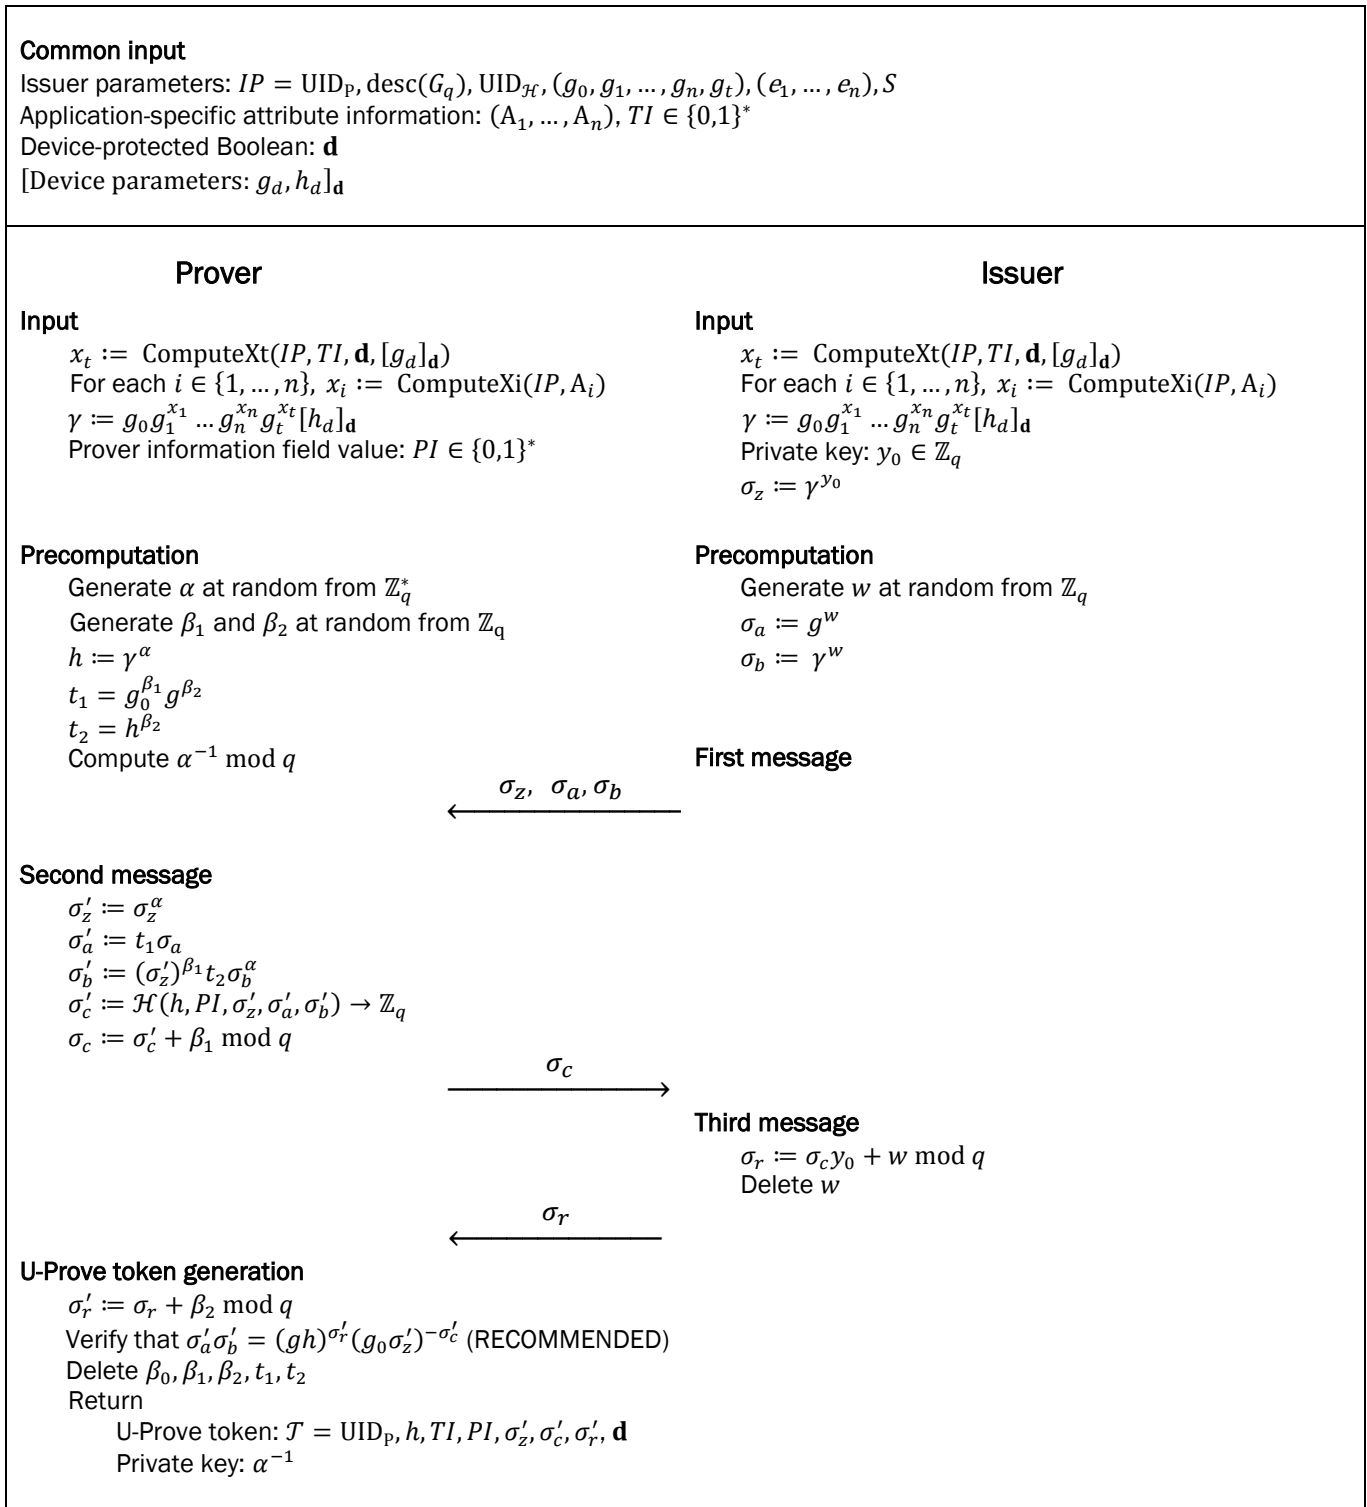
Common input
Issuer parameters: $IP = \mathrm{UID}_{\mathrm{P}}, \mathrm{desc}(G_q), \mathrm{UID}_{\mathcal{H}}, (g_0, g_1, \dots, g_n, g_t), (e_1, \dots, e_n), S$
Application-specific attribute information: $(\mathrm{A}_1, \dots, \mathrm{A}_n)$, $TI \in \{0,1\}^*$
Device-protected Boolean: $\mathbf{d}$
$[\text{Device parameters: } g_d, h_d]_{\mathbf{d}}$

Prover

Input
$x_t :=$ ComputeXt$(IP, TI, \mathbf{d}, [g_d]_{\mathbf{d}})$
For each $i \in \{1, \dots, n\}$, $x_i :=$ ComputeXi$(IP, \mathrm{A}_i)$
$\gamma := g_0 g_1^{x_1} \dots g_n^{x_n} g_t^{x_t} [h_d]_{\mathbf{d}}$
Prover information field value: $PI \in \{0,1\}^*$

Precomputation
Generate $\alpha$ at random from $\mathbb{Z}_q^*$
Generate $\beta_1$ and $\beta_2$ at random from $\mathbb{Z}_q$
$h := \gamma^\alpha$
$t_1 = g_0^{\beta_1} g^{\beta_2}$
$t_2 = h^{\beta_2}$
Compute $\alpha^{-1} \bmod q$

Issuer

Input
$x_t :=$ ComputeXt$(IP, TI, \mathbf{d}, [g_d]_{\mathbf{d}})$
For each $i \in \{1, \dots, n\}$, $x_i :=$ ComputeXi$(IP, \mathrm{A}_i)$
$\gamma := g_0 g_1^{x_1} \dots g_n^{x_n} g_t^{x_t} [h_d]_{\mathbf{d}}$
Private key: $y_0 \in \mathbb{Z}_q$
$\sigma_z := \gamma^{y_0}$

Precomputation
Generate $w$ at random from $\mathbb{Z}_q$
$\sigma_a := g^w$
$\sigma_b := \gamma^w$

First message

$\sigma_z, \sigma_a, \sigma_b$

Second message
$\sigma_z' := \sigma_z^\alpha$
$\sigma_a' := t_1 \sigma_a$
$\sigma_b' := (\sigma_z')^{\beta_1} t_2 \sigma_b^\alpha$
$\sigma_c' := \mathcal{H}(h, PI, \sigma_z', \sigma_a', \sigma_b') \to \mathbb{Z}_q$
$\sigma_c := \sigma_c' + \beta_1 \bmod q$

$\sigma_c$

Third message
$\sigma_r := \sigma_c y_0 + w \bmod q$
Delete $w$

$\sigma_r$

U-Prove token generation
$\sigma_r' := \sigma_r + \beta_2 \bmod q$
Verify that $\sigma_a' \sigma_b' = (gh)^{\sigma_r'} (g_0 \sigma_z')^{-\sigma_c'}$ (RECOMMENDED)
Delete $\beta_0, \beta_1, \beta_2, t_1, t_2$
Return
U-Prove token: $\mathcal{T} = \mathrm{UID}_{\mathrm{P}}, h, TI, PI, \sigma_z', \sigma_c', \sigma_r', \mathbf{d}$
Private key: $\alpha^{-1}$